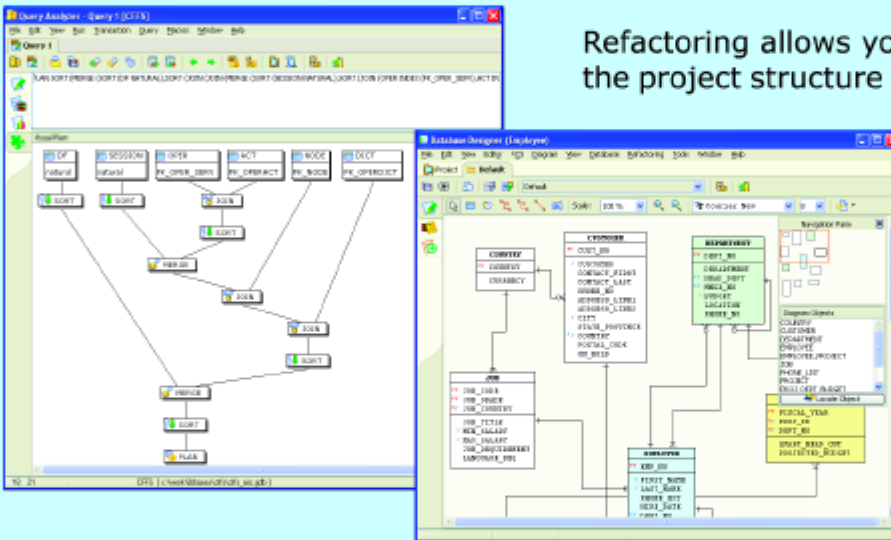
Refactoring allows yo
the project structure

Query Analyzer - Query 1 [CFFS]

File Edit View Run Transaction Query Macros Window Help

Query 1

PLAN SORT (MERGE (SORT (DP NATURAL), SORT (JOIN (JOIN (MERGE (SORT (SESSION NATURAL), SORT (JOIN (OPER INDEX (FK_OPER_SERV), ACT IN

Visual Plan

DP
natural

SESSION
natural

OPER
FK_OPER_SERV

ACT
FK_OPERACT

NODE
FK_NODE

DICT
FK_OPERDICT

SORT
SORT
JOIN
SORT
MERGE
JOIN
JOIN
SORT
MERGE
SORT
PLAN

19: 21 CFFS c:\work\base\cffs\cffs_ex.gdb

Database Designer (Employee)

File Edit View Entity SQL Diagram View Database Refactoring Tools Window Help

Project Default

Default

Scale: 100%

Navigation Pane

Diagram Objects
COUNTRY
CUSTOMER
DEPARTMENT
EMPLOYEE
EMPLOYEE_PROJECT
JOB
PHONE_LIST
PROJECT
PROJ_DEPT_BUDGET

Locate Object

COUNTRY
COUNTRY
CURRENCY

CUSTOMER
CUST_NO
CUSTOMER
CONTACT_FIRST
CONTACT_LAST
PHONE_NO
ADDRESS_LINE1
ADDRESS_LINE2
CITY
STATE_PROVINCE
COUNTRY
POSTAL_CODE
ON_HOLD

DEPARTMENT
DEPT_NO
DEPARTMENT
HEAD_DEPT
MNGR_NO
BUDGET
LOCATION
PHONE_NO

JOB
JOB_CODE
JOB_GRADE
JOB_COUNTRY
JOB_TITLE
MIN_SALARY
MAX_SALARY
JOB_REQUIREMENT
LANGUAGE_REQ

FISCAL_YEAR
PROJ_ID
DEPT_NO
QUART_HEAD_CNT
PROJECTED_BUDGET

EMPLOYEE
EMP_NO
FIRST_NAME
LAST_NAME
PHONE_EXT
HIRE_DATE
DEPT_NO